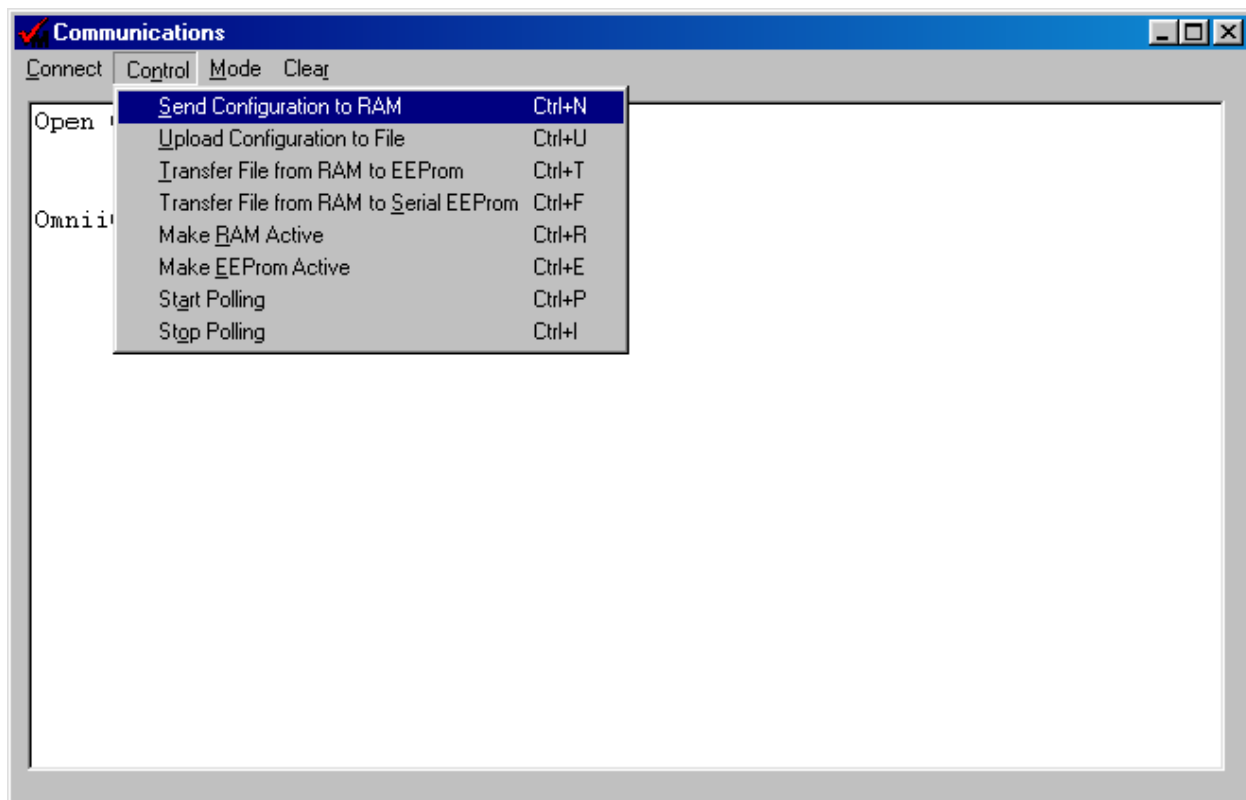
Communications

Connect Control Mode Clear

Open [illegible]

Omni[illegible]

Send Configuration to RAM Ctrl+N
Upload Configuration to File Ctrl+U
Transfer File from RAM to EEProm Ctrl+T
Transfer File from RAM to Serial EEProm Ctrl+F
Make RAM Active Ctrl+R
Make EEProm Active Ctrl+E
Start Polling Ctrl+P
Stop Polling Ctrl+I